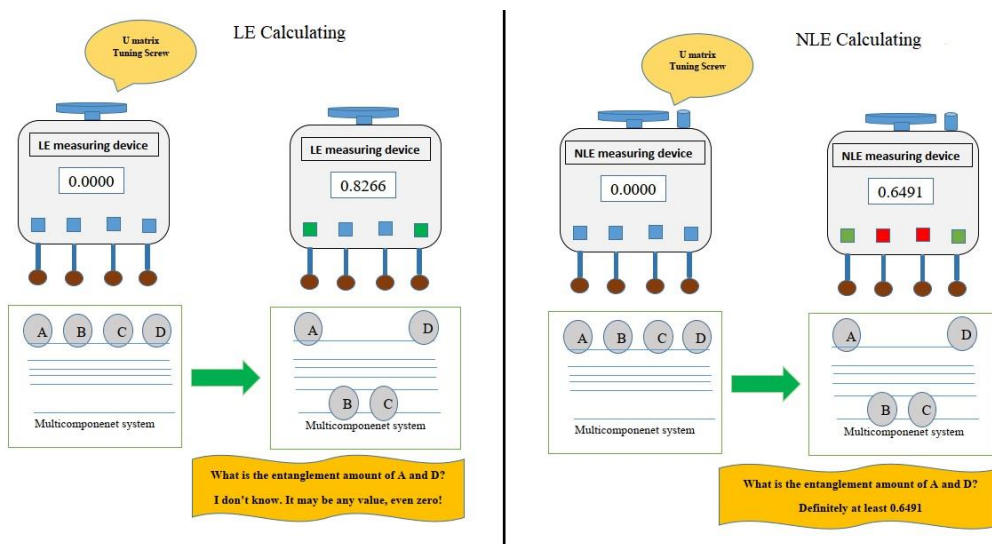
LE Calculating

U matrix
Tuning Screw

LE measuring device

0.0000

A B C D

Multicomponenet system

LE measuring device

0.8266

A D

B C

Multicomponenet system

What is the entanglement amount of A and D?

I don't know. It may be any value, even zero!

NLE Calculating

U matrix
Tuning Screw

NLE measuring device

0.0000

A B C D

Multicomponenet system

NLE measuring device

0.6491

A D

B C

Multicomponenet system

What is the entanglement amount of A and D?

Definitely at least 0.6491